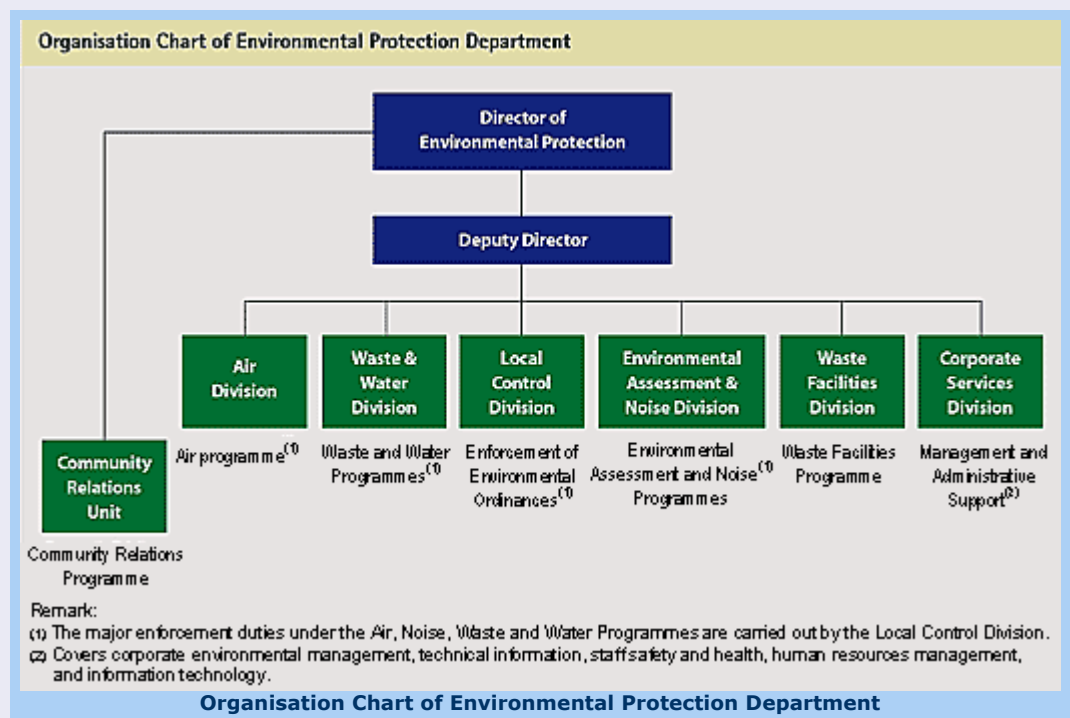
Organisation Chart of Environmental Protection Department

Director of Environmental Protection

Deputy Director

Community Relations Unit

Community Relations Programme

Air Division

Air programme$^{(1)}$

Waste & Water Division

Waste and Water Programmes$^{(1)}$

Local Control Division

Enforcement of Environmental Ordinances$^{(1)}$

Environmental Assessment & Noise Division

Environmental Assessment and Noise$^{(1)}$ Programmes

Waste Facilities Division

Waste Facilities Programme

Corporate Services Division

Management and Administrative Support$^{(2)}$

Remark:
(1) The major enforcement duties under the Air, Noise, Waste and Water Programmes are carried out by the Local Control Division.
(2) Covers corporate environmental management, technical information, staff safety and health, human resources management, and information technology.

Organisation Chart of Environmental Protection Department